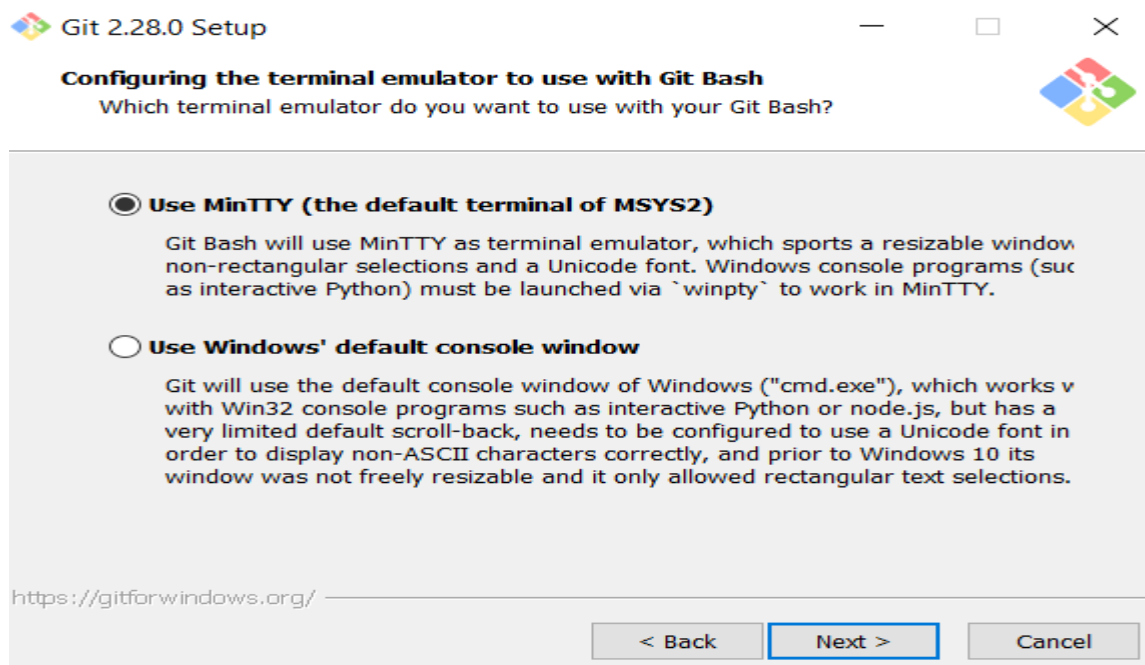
Git 2.28.0 Setup

Configuring the terminal emulator to use with Git Bash
Which terminal emulator do you want to use with your Git Bash?

Use MinTTY (the default terminal of MSYS2)

Git Bash will use MinTTY as terminal emulator, which sports a resizable window non-rectangular selections and a Unicode font. Windows console programs (suc as interactive Python) must be launched via `winpty` to work in MinTTY.

Use Windows' default console window

Git will use the default console window of Windows ("cmd.exe"), which works w with Win32 console programs such as interactive Python or node.js, but has a very limited default scroll-back, needs to be configured to use a Unicode font in order to display non-ASCII characters correctly, and prior to Windows 10 its window was not freely resizable and it only allowed rectangular text selections.

https://gitforwindows.org/

< Back
Next >
Cancel